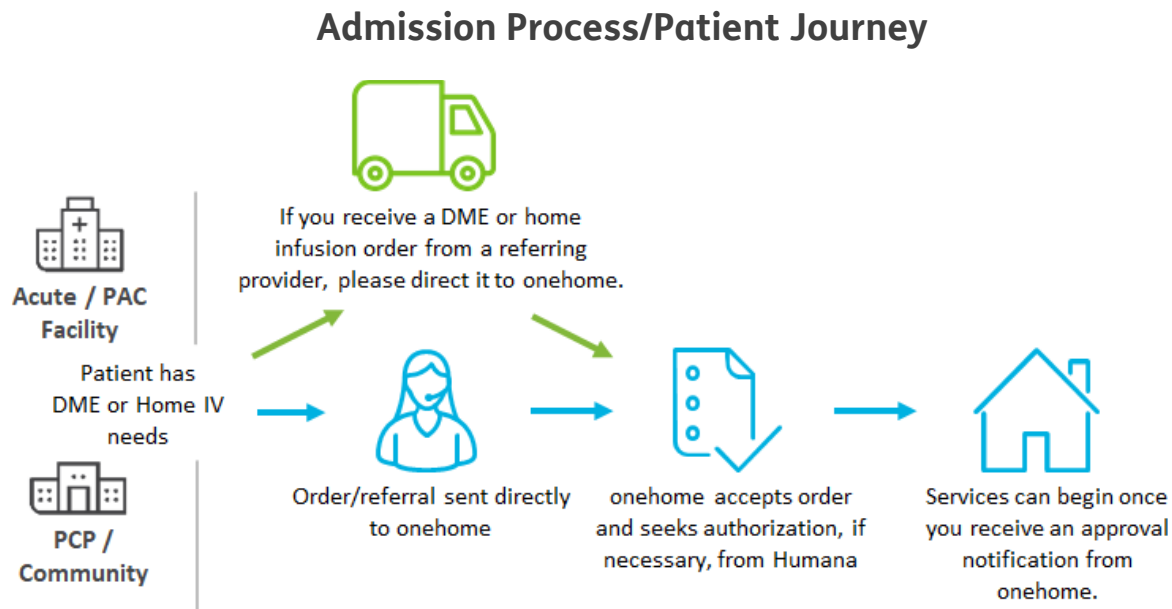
Admission Process/Patient Journey

Acute / PAC Facility

Patient has DME or Home IV needs

PCP / Community

If you receive a DME or home infusion order from a referring provider, please direct it to onehome.

Order/referral sent directly to onehome

onehome accepts order and seeks authorization, if necessary, from Humana

Services can begin once you receive an approval notification from onehome.